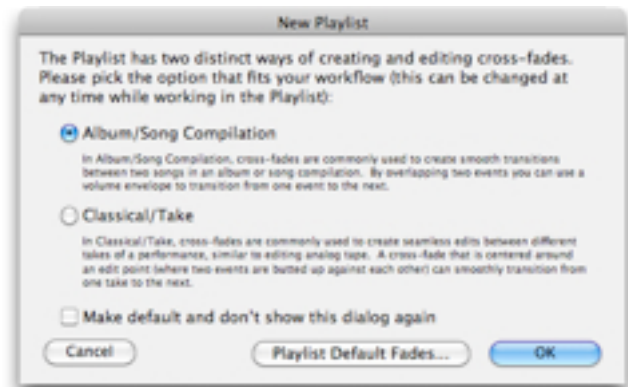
New Playlist

The Playlist has two distinct ways of creating and editing cross-fades. Please pick the option that fits your workflow (this can be changed at any time while working in the Playlist):

Album/Song Compilation

In Album/Song Compilation, cross-fades are commonly used to create smooth transitions between two songs in an album or song compilation. By overlapping two events you can use a volume envelope to transition from one event to the next.

Classical/Take

In Classical/Take, cross-fades are commonly used to create seamless edits between different takes of a performance, similar to editing analog tape. A cross-fade that is centered around an edit point (where two events are butted up against each other) can smoothly transition from one take to the next.

Make default and don't show this dialog again

Cancel

Playlist Default Fades...

OK